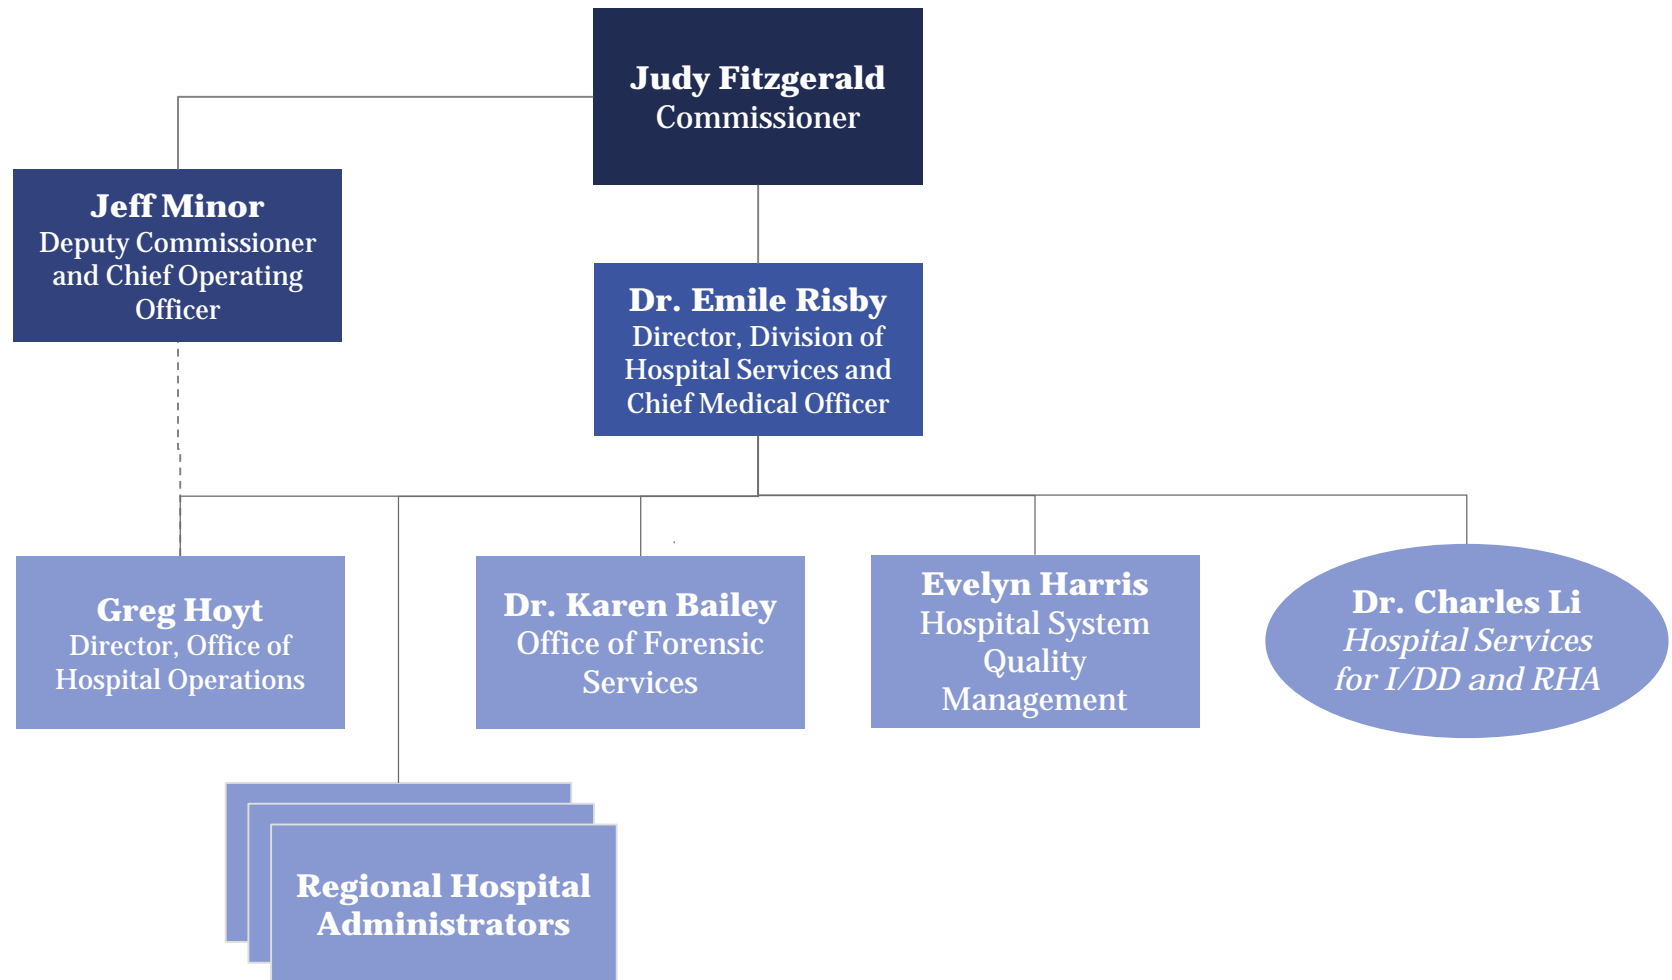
Judy Fitzgerald
Commissioner

Jeff Minor
Deputy Commissioner and Chief Operating Officer

Dr. Emile Risby
Director, Division of Hospital Services and Chief Medical Officer

Greg Hoyt
Director, Office of Hospital Operations

Dr. Karen Bailey
Office of Forensic Services

Evelyn Harris
Hospital System Quality Management

Dr. Charles Li
Hospital Services for I/DD and RHA

Regional Hospital Administrators